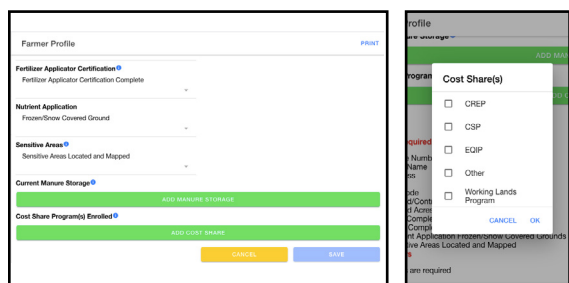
Farmer Profile

PRINT

Fertilizer Applicator Certification

Fertilizer Applicator Certification Complete

Nutrient Application

Frozen/Snow Covered Ground

Sensitive Areas

Sensitive Areas Located and Mapped

Current Manure Storage

ADD MANURE STORAGE

Cost Share Program(s) Enrolled

ADD COST SHARE

CANCEL

SAVE

rofile

re Storage

ADD MA

rogram

quired

n Numb

Name

ss

ode

d/Contr

d Acres

Comple

Compl

nt Application Frozen/Snow Covered Grounds

tive Areas Located and Mapped

s

are required

Cost Share(s)

CREP

CSP

EQIP

Other

Working Lands Program

CANCEL

OK